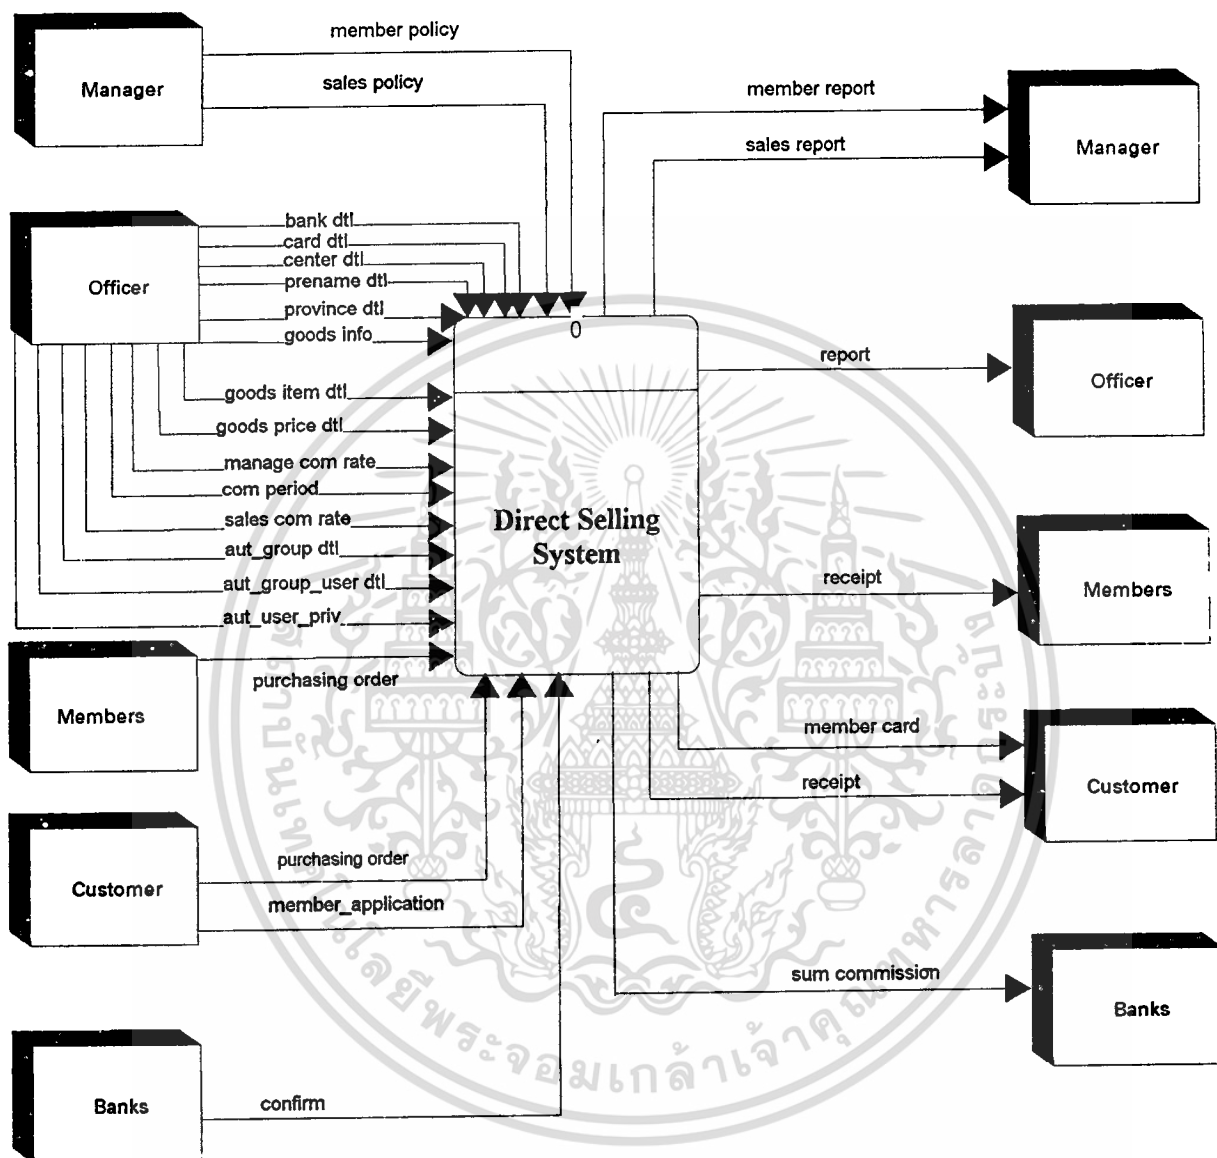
member policy

Manager

sales policy

member report

sales report

Manager

Officer

bank dtl
card dtl
center dtl
prename dtl
province dtl
goods info

0

goods item dtl
goods price dtl
manage com rate
com period
sales com rate
aut_group dtl
aut_group_user dtl
aut_user_priv

Direct Selling System

report

Officer

receipt

Members

Members

purchasing order

member card

receipt

Customer

Customer

purchasing order

member_application

sum commission

Banks

Banks

confirm

มหาวิทยาลัยเทคโนโลยีพระจอมเกล้าเจ้าคุณทหารลาดกระบัง